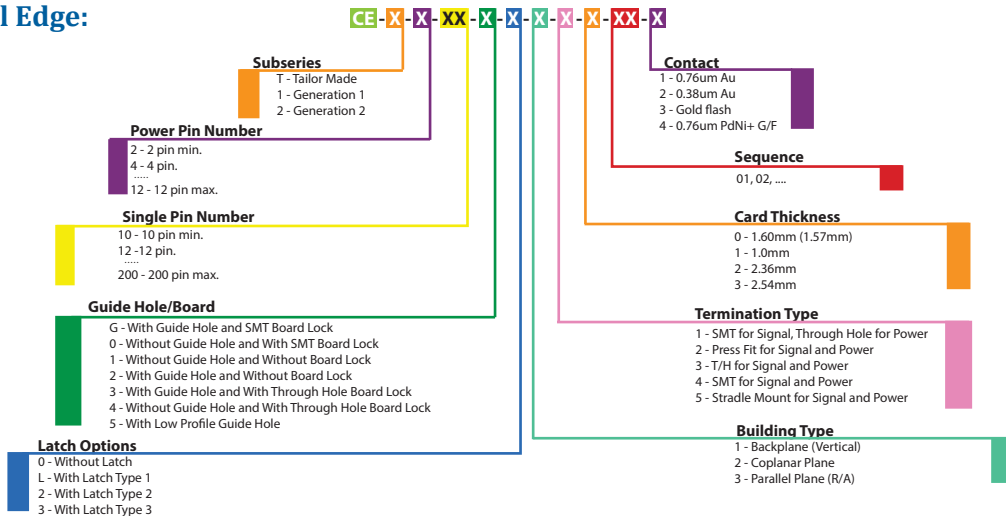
l Edge:

CE - X - X - XX - X - X - X - X - X - XX - X

Subseries
T - Tailor Made
1 - Generation 1
2 - Generation 2

Power Pin Number
2 - 2 pin min.
4 - 4 pin.
.....
12 - 12 pin max.

Single Pin Number
10 - 10 pin min.
12 -12 pin.
.....
200 - 200 pin max.

Guide Hole/Board
G - With Guide Hole and SMT Board Lock
0 - Without Guide Hole and With SMT Board Lock
1 - Without Guide Hole and Without Board Lock
2 - With Guide Hole and Without Board Lock
3 - With Guide Hole and With Through Hole Board Lock
4 - Without Guide Hole and With Through Hole Board Lock
5 - With Low Profile Guide Hole

Latch Options
0 - Without Latch
L - With Latch Type 1
2 - With Latch Type 2
3 - With Latch Type 3

Contact
1 - 0.76um Au
2 - 0.38um Au
3 - Gold flash
4 - 0.76um PdNi+ G/F

Sequence
01, 02, ....

Card Thickness
0 - 1.60mm (1.57mm)
1 - 1.0mm
2 - 2.36mm
3 - 2.54mm

Termination Type
1 - SMT for Signal, Through Hole for Power
2 - Press Fit for Signal and Power
3 - T/H for Signal and Power
4 - SMT for Signal and Power
5 - Stradle Mount for Signal and Power

Building Type
1 - Backplane (Vertical)
2 - Coplanar Plane
3 - Parallel Plane (R/A)